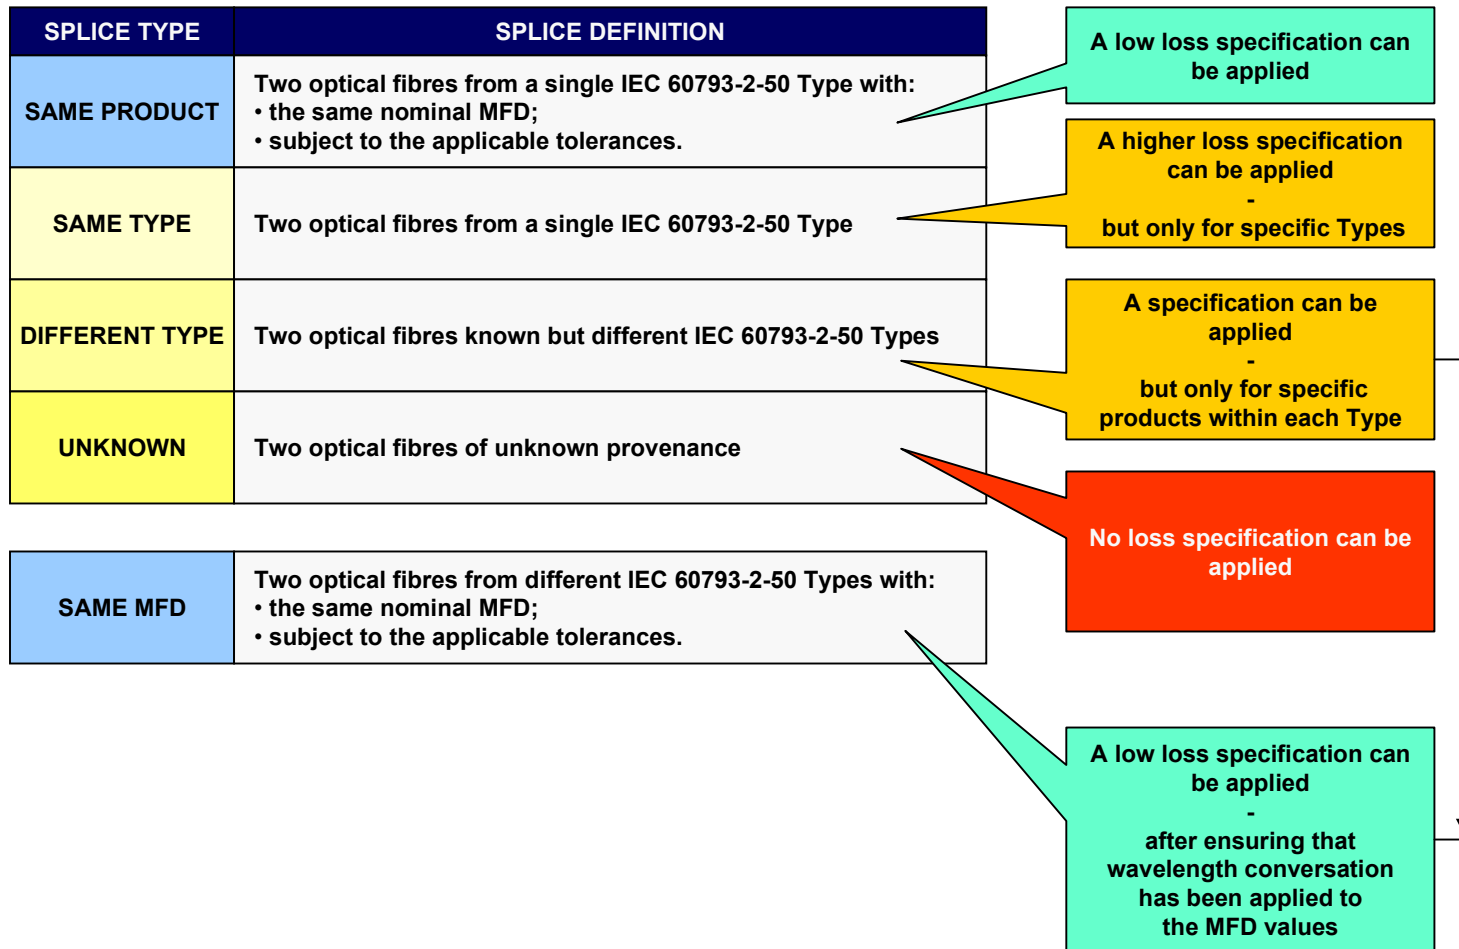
| SPLICE TYPE | SPLICE DEFINITION |
|---|---|
| SAME PRODUCT | Two optical fibres from a single IEC 60793-2-50 Type with: • the same nominal MFD; • subject to the applicable tolerances. |
| SAME TYPE | Two optical fibres from a single IEC 60793-2-50 Type |
| DIFFERENT TYPE | Two optical fibres known but different IEC 60793-2-50 Types |
| UNKNOWN | Two optical fibres of unknown provenance |

| SAME MFD | Two optical fibres from different IEC 60793-2-50 Types with: • the same nominal MFD; • subject to the applicable tolerances. |
|---|---|

A low loss specification can be applied

A higher loss specification can be applied
-
but only for specific Types

A specification can be applied
-
but only for specific products within each Type

No loss specification can be applied

A low loss specification can be applied
-
after ensuring that wavelength conversation has been applied to the MFD values